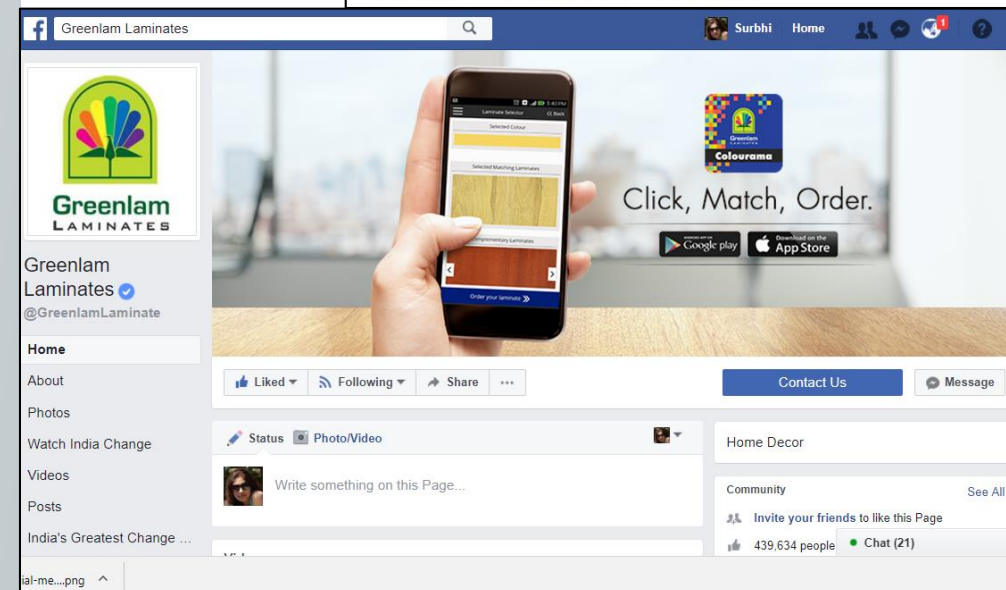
Greenlam Laminates

Surbhi Home

1

Greenlam
LAMINATES

Greenlam Laminates
@GreenlamLaminate

Home
About
Photos
Watch India Change
Videos
Posts
India's Greatest Change ...

Laminate Selector
Back
Selected Colour
Selected Matching Laminates
Complementary Laminates
Order your laminate

Greenlam
Colourama

Click, Match, Order.

Google play
Download on the App Store

Liked
Following
Share
...

Contact Us
Message

Status
Photo/Video

Write something on this Page...

Home Decor

Community
See All

Invite your friends to like this Page

439,634 people

Chat (21)

ial-me....png